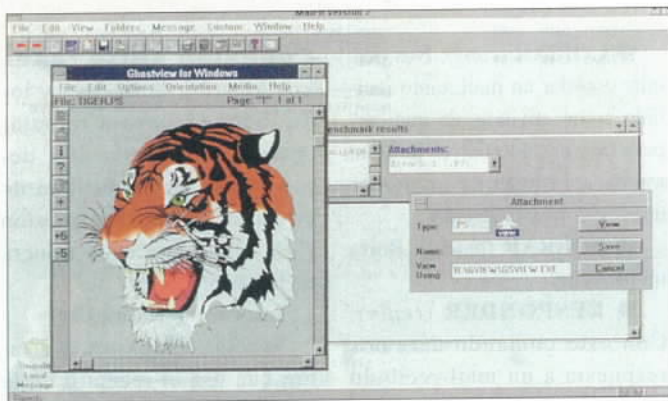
File Edit View Folders Message System Window Help

Ghostview for Windows
File Edit Options Orientation Media Help
File: TIGER.PS
Page: "1" 1 of 1

+
-
+5
-5

Benchmark results
Attachments:

Attachment
Type: PS
View
Name:
Save
View Using: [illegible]
Cancel

Local Message